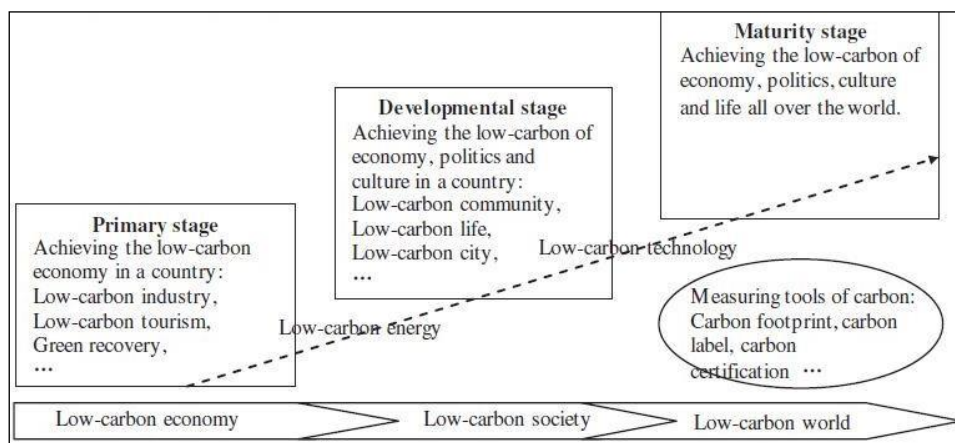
Primary stage
Achieving the low-carbon economy in a country:
Low-carbon industry,
Low-carbon tourism,
Green recovery,
…

Developmental stage
Achieving the low-carbon of economy, politics and culture in a country:
Low-carbon community,
Low-carbon life,
Low-carbon city,
…

Maturity stage
Achieving the low-carbon of economy, politics, culture and life all over the world.

Low-carbon energy

Low-carbon technology

Measuring tools of carbon:
Carbon footprint, carbon label, carbon certification …

Low-carbon economy

Low-carbon society

Low-carbon world